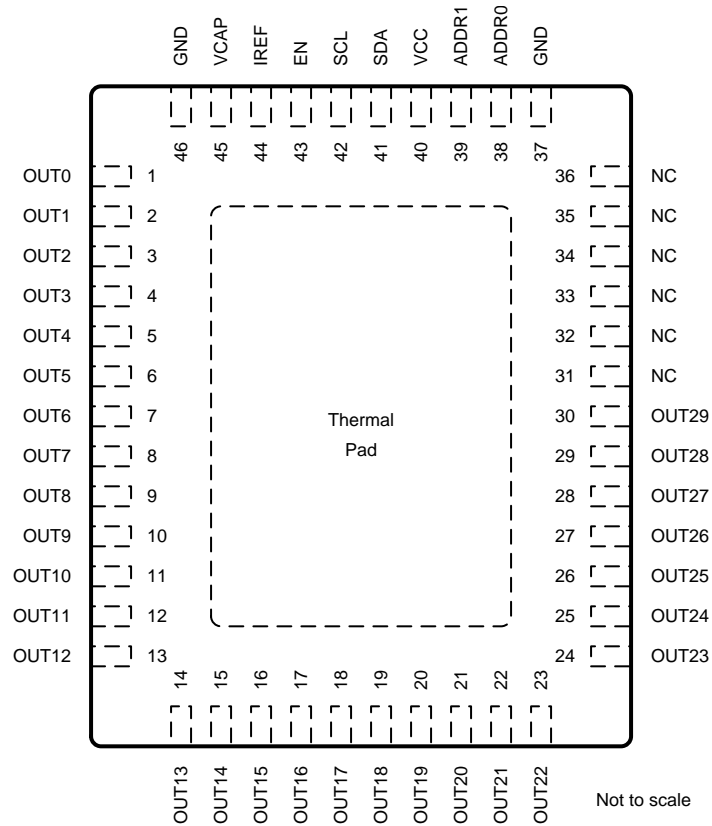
GND VCAP IREF EN SCL SDA VCC ADDR1 ADDR0 GND

46 45 44 43 42 41 40 39 38 37

OUT0 1
OUT1 2
OUT2 3
OUT3 4
OUT4 5
OUT5 6
OUT6 7
OUT7 8
OUT8 9
OUT9 10
OUT10 11
OUT11 12
OUT12 13

36 NC
35 NC
34 NC
33 NC
32 NC
31 NC
30 OUT29
29 OUT28
28 OUT27
27 OUT26
26 OUT25
25 OUT24
24 OUT23

Thermal Pad

14 15 16 17 18 19 20 21 22 23

OUT13 OUT14 OUT15 OUT16 OUT17 OUT18 OUT19 OUT20 OUT21 OUT22

Not to scale